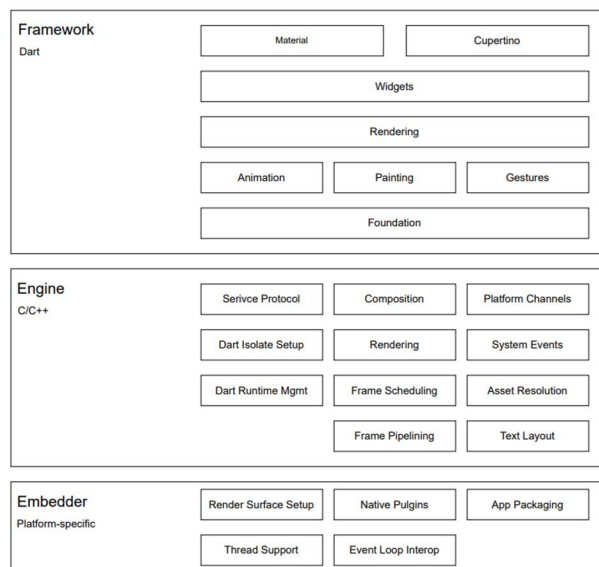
Framework
Dart

Material
Cupertino
Widgets
Rendering
Animation
Painting
Gestures
Foundation

Engine
C/C++

Serivce Protocol
Composition
Platform Channels
Dart Isolate Setup
Rendering
System Events
Dart Runtime Mgmt
Frame Scheduling
Asset Resolution
Frame Pipelining
Text Layout

Embedder
Platform-specific

Render Surface Setup
Native Pulgins
App Packaging
Thread Support
Event Loop Interop